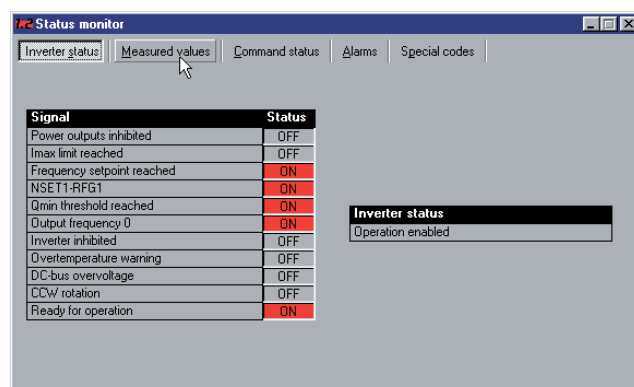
Status monitor

Inverter status | Measured values | Command status | Alarms | Special codes

| Signal | Status |
|---|---|
| Power outputs inhibited | OFF |
| Imax limit reached | OFF |
| Frequency setpoint reached | ON |
| NSET1-RFG1 | ON |
| Qmin threshold reached | ON |
| Output frequency 0 | ON |
| Inverter inhibited | OFF |
| Overtemperature warning | OFF |
| DC-bus overvoltage | OFF |
| CCW rotation | OFF |
| Ready for operation | ON |

| Inverter status |
|---|
| Operation enabled |